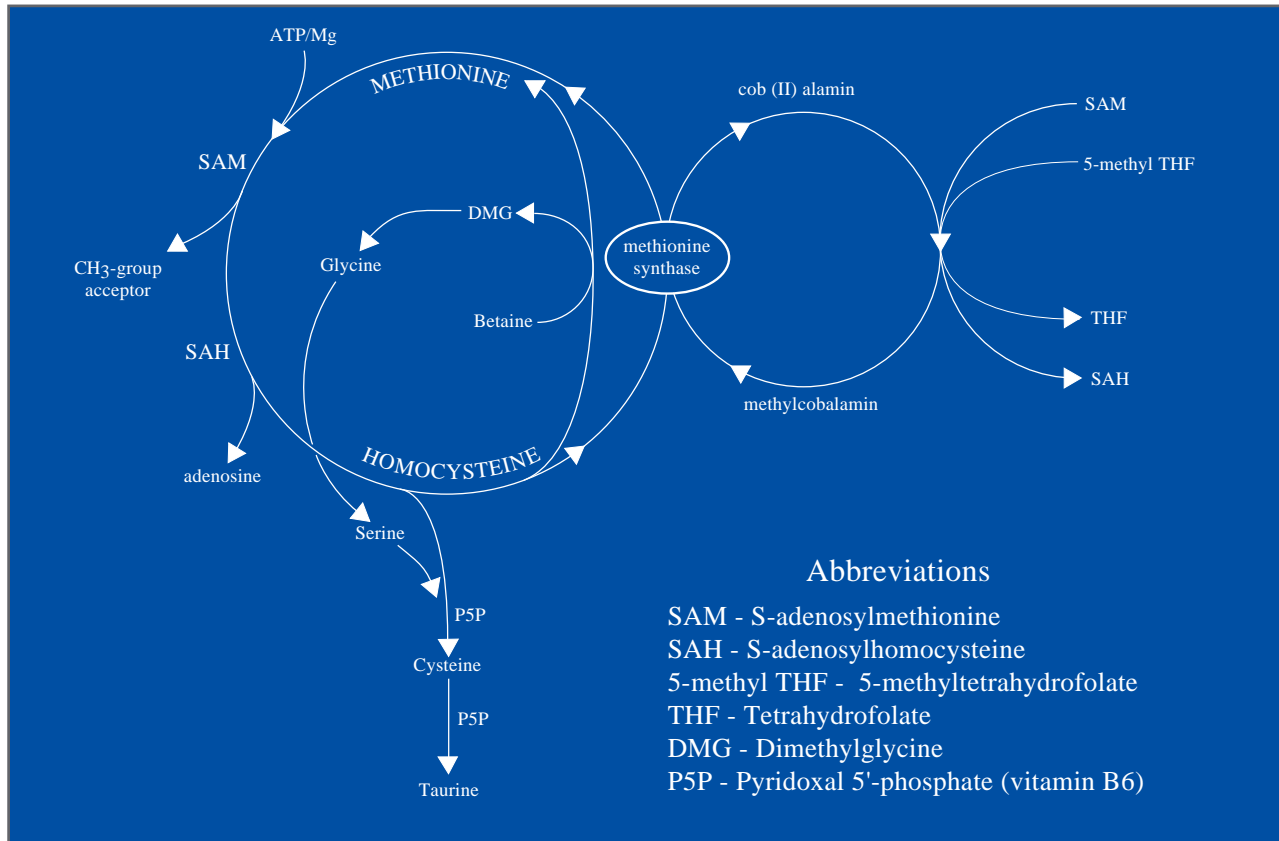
ATP/Mg

METHIONINE

SAM

$CH_3$-group acceptor

SAH

adenosine

DMG

Glycine

Betaine

HOMOCYSTEINE

Serine

P5P

Cysteine

P5P

Taurine

methionine synthase

cob (II) alamin

methylcobalamin

SAM

5-methyl THF

THF

SAH

Abbreviations

SAM - S-adenosylmethionine
SAH - S-adenosylhomocysteine
5-methyl THF - 5-methyltetrahydrofolate
THF - Tetrahydrofolate
DMG - Dimethylglycine
P5P - Pyridoxal 5'-phosphate (vitamin B6)